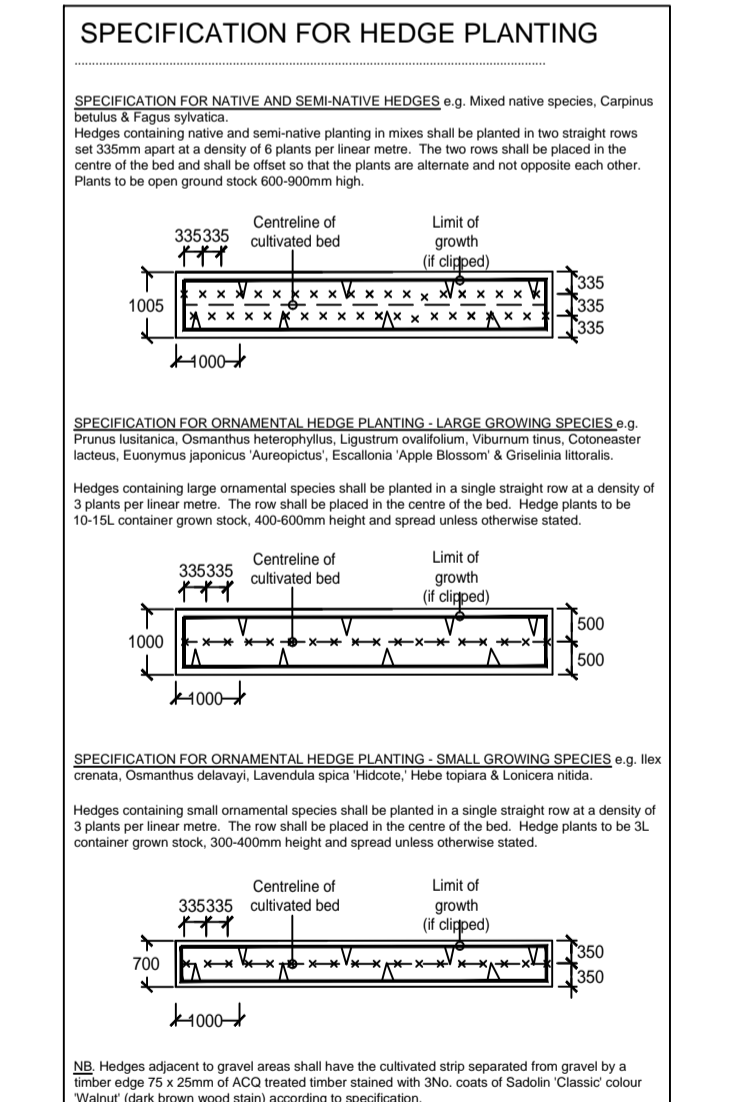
SPECIFICATION FOR HEDGE PLANTING

SPECIFICATION FOR NATIVE AND SEMI-NATIVE HEDGES e.g. Mixed native species, Carpinus betulus & Fagus sylvatica.
Hedges containing native and semi-native planting in mixes shall be planted in two straight rows set 335mm apart at a density of 6 plants per linear metre. The two rows shall be placed in the centre of the bed and shall be offset so that the plants are alternate and not opposite each other. Plants to be open ground stock 600-900mm high.

335335
Centreline of cultivated bed
Limit of growth (if clipped)
1005
335
335
335
1000

SPECIFICATION FOR ORNAMENTAL HEDGE PLANTING - LARGE GROWING SPECIES e.g. Prunus lusitanica, Osmanthus heterophyllus, Ligustrum ovalifolium, Viburnum tinus, Cotoneaster lacteus, Euonymus japonicus 'Aureopictus', Escallonia 'Apple Blossom' & Griselinia littoralis.

Hedges containing large ornamental species shall be planted in a single straight row at a density of 3 plants per linear metre. The row shall be placed in the centre of the bed. Hedge plants to be 10-15L container grown stock, 400-600mm height and spread unless otherwise stated.

335335
Centreline of cultivated bed
Limit of growth (if clipped)
1000
500
500
1000

SPECIFICATION FOR ORNAMENTAL HEDGE PLANTING - SMALL GROWING SPECIES e.g. Ilex crenata, Osmanthus delavayi, Lavendula spica 'Hidcote,' Hebe topiara & Lonicera nitida.

Hedges containing small ornamental species shall be planted in a single straight row at a density of 3 plants per linear metre. The row shall be placed in the centre of the bed. Hedge plants to be 3L container grown stock, 300-400mm height and spread unless otherwise stated.

335335
Centreline of cultivated bed
Limit of growth (if clipped)
700
350
350
1000

NB. Hedges adjacent to gravel areas shall have the cultivated strip separated from gravel by a timber edge 75 x 25mm of ACQ treated timber stained with 3No. coats of Sadolin 'Classic' colour 'Walnut' (dark brown wood stain) according to specification.